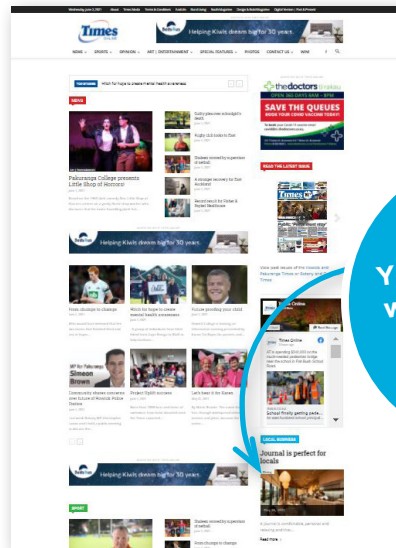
Times

Helping Kiwis dream big for 30 years.

Pakuranga College presents Little Shop of Horrors!

Guilty plea over schoolgirl's death

Rugby club looks to East

Students stunned by experience of netball

A strategic recovery for East Aucklanders

Record launch for Sisters & Daughters

Helping Kiwis dream big for 30 years.

Chiefs ... change

Police ... child

Simeon Brown

Helping Kiwis dream big for 30 years.

the doctors

SAVE THE QUEUES

READ THE LATEST ISSUE

Times Online

Journal is perfect for locals

Read more

Y
w